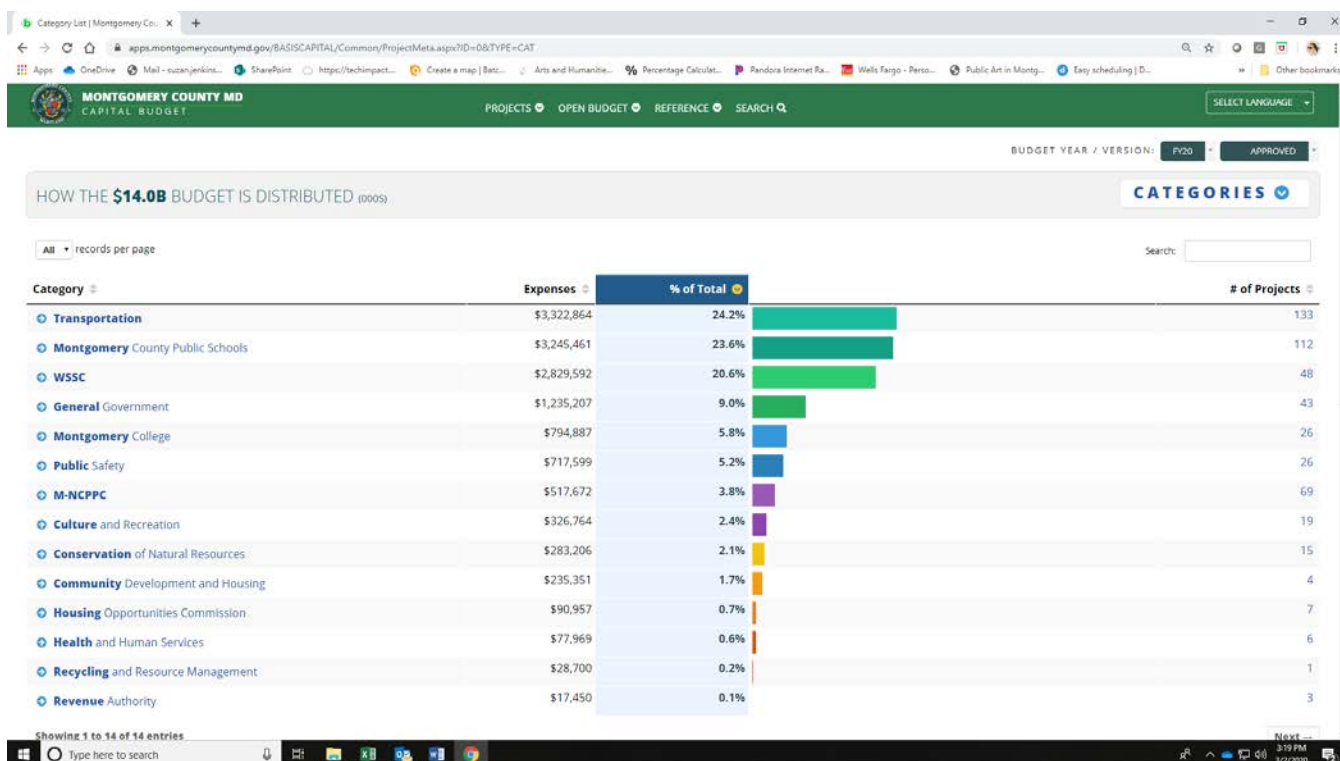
Category List | Montgomery Cou ×  +

apps.montgomerycountymd.gov/BASISCAPITAL/Common/ProjectMeta.aspx?ID=0&TYPE=CAT

Apps  OneDrive  Mail - suzan.jenkins...  SharePoint  https://techimpact...  Create a map | Batc...  Arts and Humanitie...  Percentage Calculat...  Pandora Internet Ra...  Wells Fargo - Perso...  Public Art in Montg...  Easy scheduling | D...  »  Other bookmarks

MONTGOMERY COUNTY MD
CAPITAL BUDGET

PROJECTS  OPEN BUDGET  REFERENCE  SEARCH

SELECT LANGUAGE

BUDGET YEAR / VERSION: FY20  APPROVED

HOW THE **$14.0B** BUDGET IS DISTRIBUTED (000S)

CATEGORIES

All records per page

Search:

| Category | Expenses | % of Total | # of Projects |
|---|---|---|---|
| Transportation | $3,322,864 | 24.2% | 133 |
| Montgomery County Public Schools | $3,245,461 | 23.6% | 112 |
| WSSC | $2,829,592 | 20.6% | 48 |
| General Government | $1,235,207 | 9.0% | 43 |
| Montgomery College | $794,887 | 5.8% | 26 |
| Public Safety | $717,599 | 5.2% | 26 |
| M-NCPPC | $517,672 | 3.8% | 69 |
| Culture and Recreation | $326,764 | 2.4% | 19 |
| Conservation of Natural Resources | $283,206 | 2.1% | 15 |
| Community Development and Housing | $235,351 | 1.7% | 4 |
| Housing Opportunities Commission | $90,957 | 0.7% | 7 |
| Health and Human Services | $77,969 | 0.6% | 6 |
| Recycling and Resource Management | $28,700 | 0.2% | 1 |
| Revenue Authority | $17,450 | 0.1% | 3 |

Showing 1 to 14 of 14 entries

Next

Type here to search

3:19 PM
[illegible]